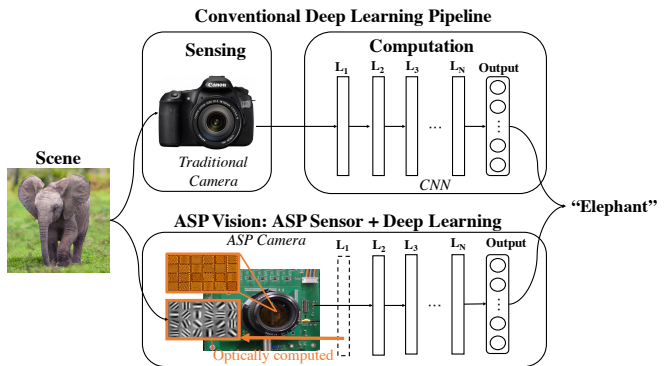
Conventional Deep Learning Pipeline

Sensing

Computation

$L_1$ $L_2$ $L_3$ $L_N$ Output

Canon

...

Traditional Camera

CNN

Scene

"Elephant"

ASP Vision: ASP Sensor + Deep Learning

ASP Camera

$L_1$ $L_2$ $L_3$ $L_N$ Output

...

Optically computed